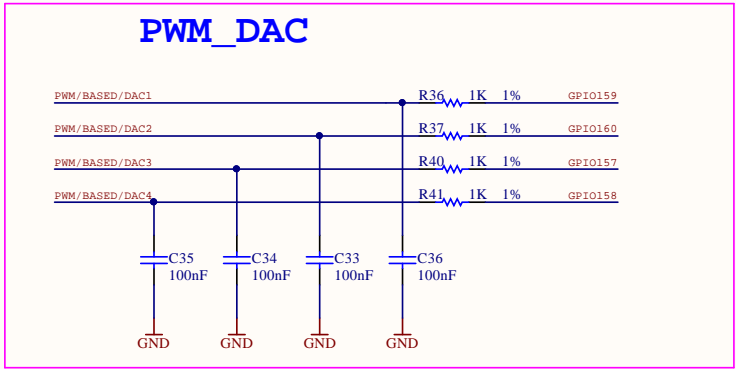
PWM_DAC

PWM/BASED/DAC1
R36 1K 1%
GPIO159

PWM/BASED/DAC2
R37 1K 1%
GPIO160

PWM/BASED/DAC3
R40 1K 1%
GPIO157

PWM/BASED/DAC4
R41 1K 1%
GPIO158

C35
100nF

C34
100nF

C33
100nF

C36
100nF

GND
GND
GND
GND